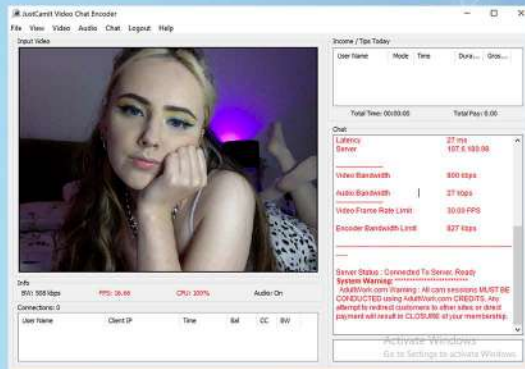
JustCamIt Video Chat Encoder

File View Video Audio Chat Logout Help

Input Video

Income / Tips Today

| User Name | Mode | Time | Dura... | Gros... |
|---|---|---|---|---|

Total Time: 00:00:00

Total Pay: 0.00

Chat

Latency 27 ms
Server 107.6.180.56

Video Bandwidth 800 kbps

Audio Bandwidth 27 kbps

Video Frame Rate Limit 30.00 FPS

Encoder Bandwidth Limit 827 kbps

Server Status : Connected To Server, Ready
System Warning:
AdultWork.com Warning : All cam sessions MUST BE CONDUCTED using AdultWork.com CREDITS. Any attempt to redirect customers to other sites or direct payment will result in CLOSURE of your membership.

Info

BW: 508 kbps

FPS: 26.66

CPU: 100%

Audio: On

Connections: 0

| User Name | Client IP | Time | Bal | CC | BW |
|---|---|---|---|---|---|

Activate Windows
Go to Settings to activate Windows.